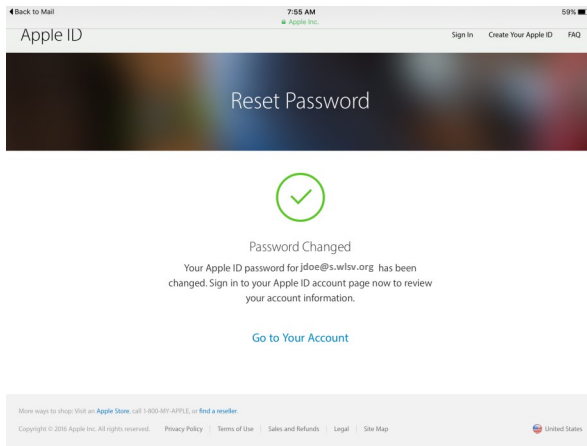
◀ Back to Mail
7:55 AM
Apple Inc.
59%

Apple ID
Sign In
Create Your Apple ID
FAQ

Reset Password

Password Changed

Your Apple ID password for jdoe@s.wlsv.org has been changed. Sign in to your Apple ID account page now to review your account information.

Go to Your Account

More ways to shop: Visit an Apple Store, call 1-800-MY-APPLE, or find a reseller.

Copyright © 2016 Apple Inc. All rights reserved.
Privacy Policy | Terms of Use | Sales and Refunds | Legal | Site Map
United States